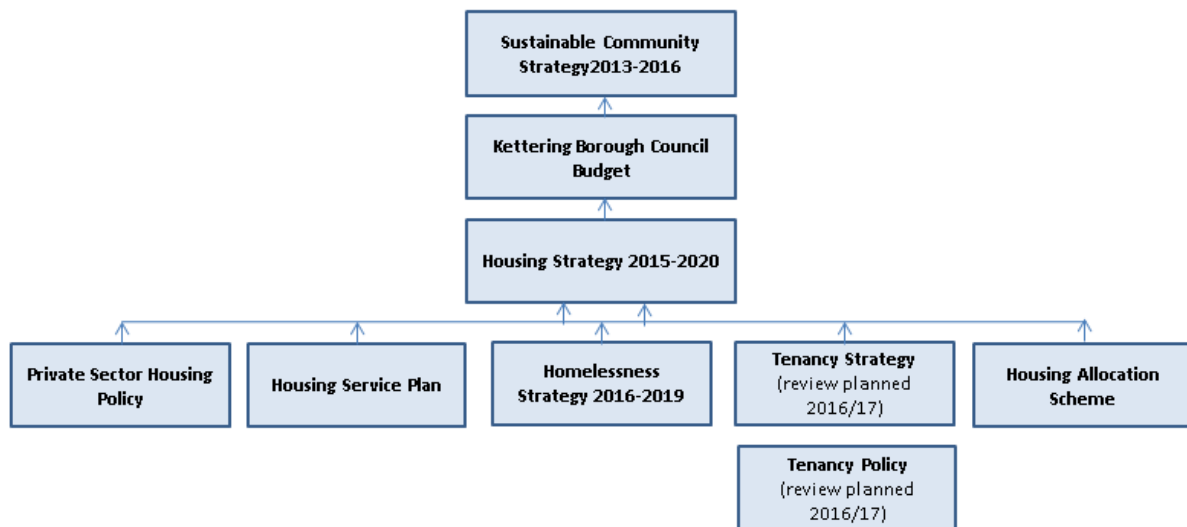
Sustainable Community Strategy2013-2016

Kettering Borough Council Budget

Housing Strategy 2015-2020

Private Sector Housing Policy

Housing Service Plan

Homelessness Strategy 2016-2019

Tenancy Strategy (review planned 2016/17)

Housing Allocation Scheme

Tenancy Policy (review planned 2016/17)